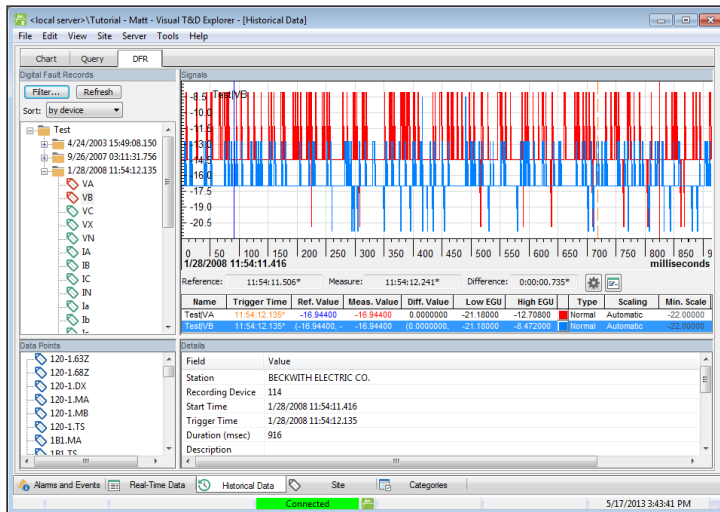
<local server>\Tutorial - Matt - Visual T&D Explorer - [Historical Data]

File Edit View Site Server Tools Help

Chart Query DFR

Digital Fault Records

Filter... Refresh

Sort: by device

Test
4/24/2003 15:49:08.150
9/26/2007 03:11:31.756
1/28/2008 11:54:12.135
VA
VB
VC
VX
VN
IA
IB
IC
IN
Ia
Ib

Signals

Test\VB

-1.5
-10.0
-11.5
-13.0
-14.5
-16.0
-17.5
-19.0
-20.5

0 50 100 150 200 250 300 350 400 450 500 550 600 650 700 750 800 850 9
1/28/2008 11:54:11.416 milliseconds

Reference: 11:54:11.506* Measure: 11:54:12.241* Difference: 0:00:00.735*

| Name | Trigger Time | Ref. Value | Meas. Value | Diff. Value | Low EGU | High EGU | | Type | Scaling | Min. Scale |
|---|---|---|---|---|---|---|---|---|---|---|
| Test\VA | 11:54:12.135* | -16.94400 | -16.94400 | 0.0000000 | -21.18000 | -12.70800 | | Normal | Automatic | -22.00000 |
| Test\VB | 11:54:12.135* | (-16.94400, - | -16.94400 | (0.0000000, | -21.18000 | -8.472000 | | Normal | Automatic | -22.00000 |

Data Points

120-1.63Z
120-1.68Z
120-1.DX
120-1.MA
120-1.MB
120-1.TS
1B1.MA
1B1.TS

Details

| Field | Value |
|---|---|
| Station | BECKWITH ELECTRIC CO. |
| Recording Device | 114 |
| Start Time | 1/28/2008 11:54:11.416 |
| Trigger Time | 1/28/2008 11:54:12.135 |
| Duration (msec) | 916 |
| Description | |

Alarms and Events Real-Time Data Historical Data Site Categories

Connected 5/17/2013 3:43:41 PM